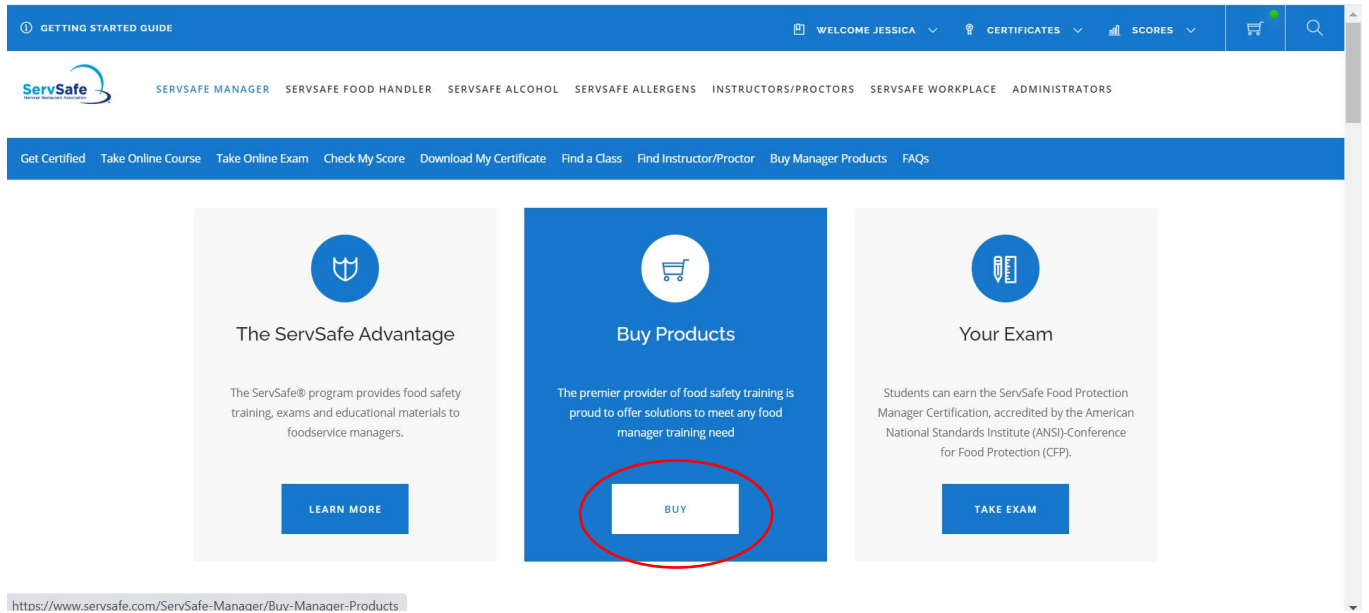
GETTING STARTED GUIDE

WELCOME JESSICA CERTIFICATES SCORES

ServSafe

SERVSAFE MANAGER SERVSAFE FOOD HANDLER SERVSAFE ALCOHOL SERVSAFE ALLERGENS INSTRUCTORS/PROCTORS SERVSAFE WORKPLACE ADMINISTRATORS

Get Certified Take Online Course Take Online Exam Check My Score Download My Certificate Find a Class Find Instructor/Proctor Buy Manager Products FAQs

The ServSafe Advantage

The ServSafe® program provides food safety training, exams and educational materials to foodservice managers.

LEARN MORE

Buy Products

The premier provider of food safety training is proud to offer solutions to meet any food manager training need

BUY

Your Exam

Students can earn the ServSafe Food Protection Manager Certification, accredited by the American National Standards Institute (ANSI)-Conference for Food Protection (CFP).

TAKE EXAM

https://www.servsafe.com/ServSafe-Manager/Buy-Manager-Products